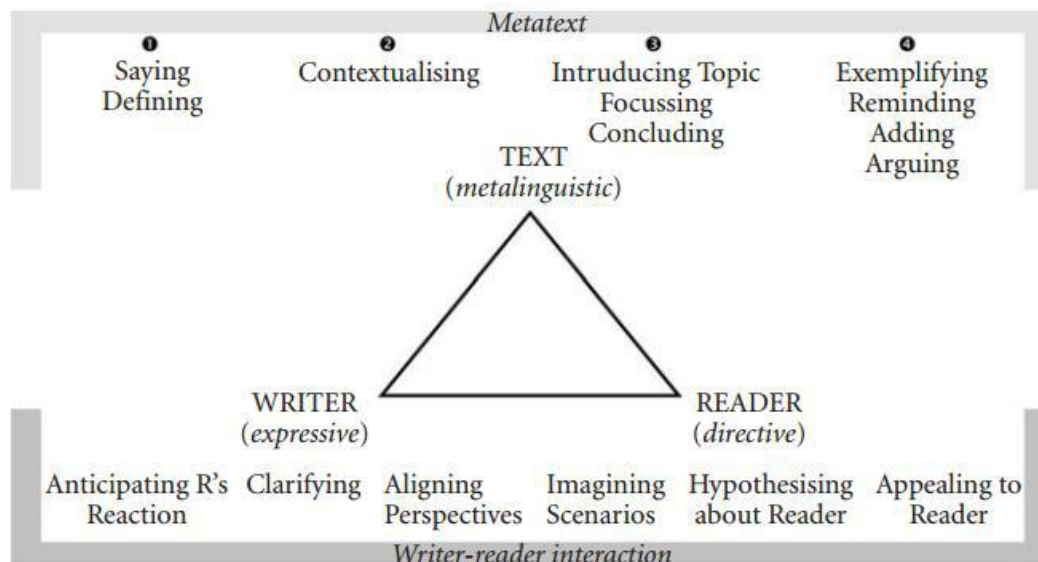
*Metatext*

❶
Saying
Defining

❷
Contextualising

❸
Intruducing Topic
Focussing
Concluding

❹
Exemplifying
Reminding
Adding
Arguing

TEXT
(*metalinguistic*)

WRITER
(*expressive*)

READER
(*directive*)

Anticipating R's Reaction

Clarifying

Aligning Perspectives

Imagining Scenarios

Hypothesising about Reader

Appealing to Reader

*Writer-reader interaction*